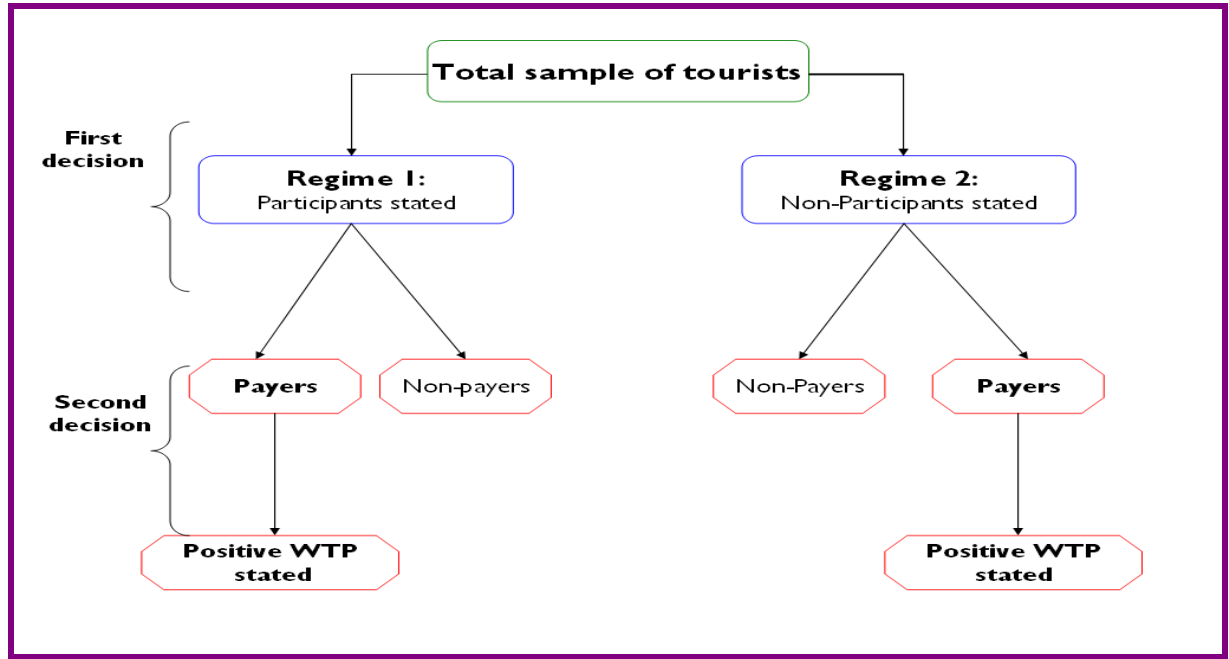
Total sample of tourists

First decision

Regime 1:
Participants stated

Regime 2:
Non-Participants stated

Second decision

Payers

Non-payers

Non-Payers

Payers

Positive WTP stated

Positive WTP stated